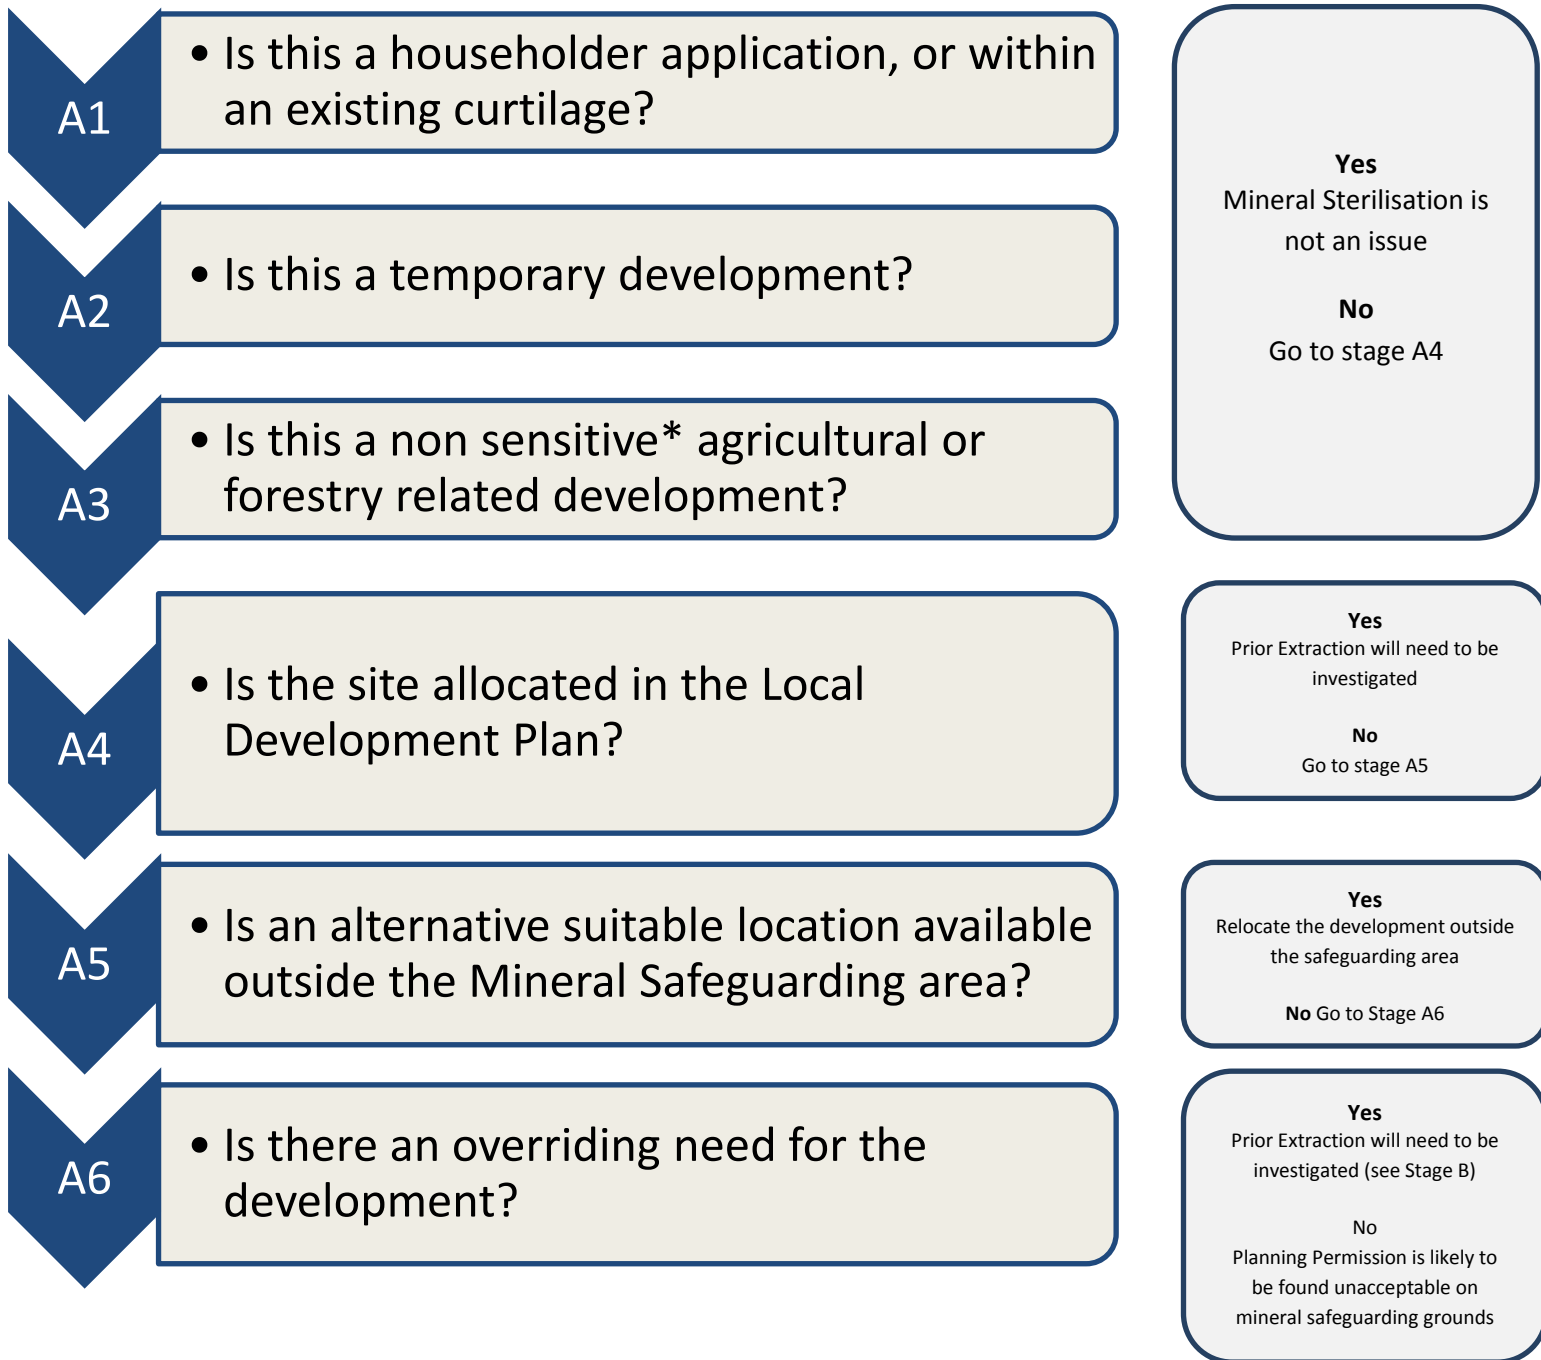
A1

• Is this a householder application, or within an existing curtilage?

A2

• Is this a temporary development?

A3

• Is this a non sensitive* agricultural or forestry related development?

**Yes**
Mineral Sterilisation is not an issue

**No**
Go to stage A4

A4

• Is the site allocated in the Local Development Plan?

**Yes**
Prior Extraction will need to be investigated

**No**
Go to stage A5

A5

• Is an alternative suitable location available outside the Mineral Safeguarding area?

**Yes**
Relocate the development outside the safeguarding area

**No** Go to Stage A6

A6

• Is there an overriding need for the development?

**Yes**
Prior Extraction will need to be investigated (see Stage B)

No
Planning Permission is likely to be found unacceptable on mineral safeguarding grounds